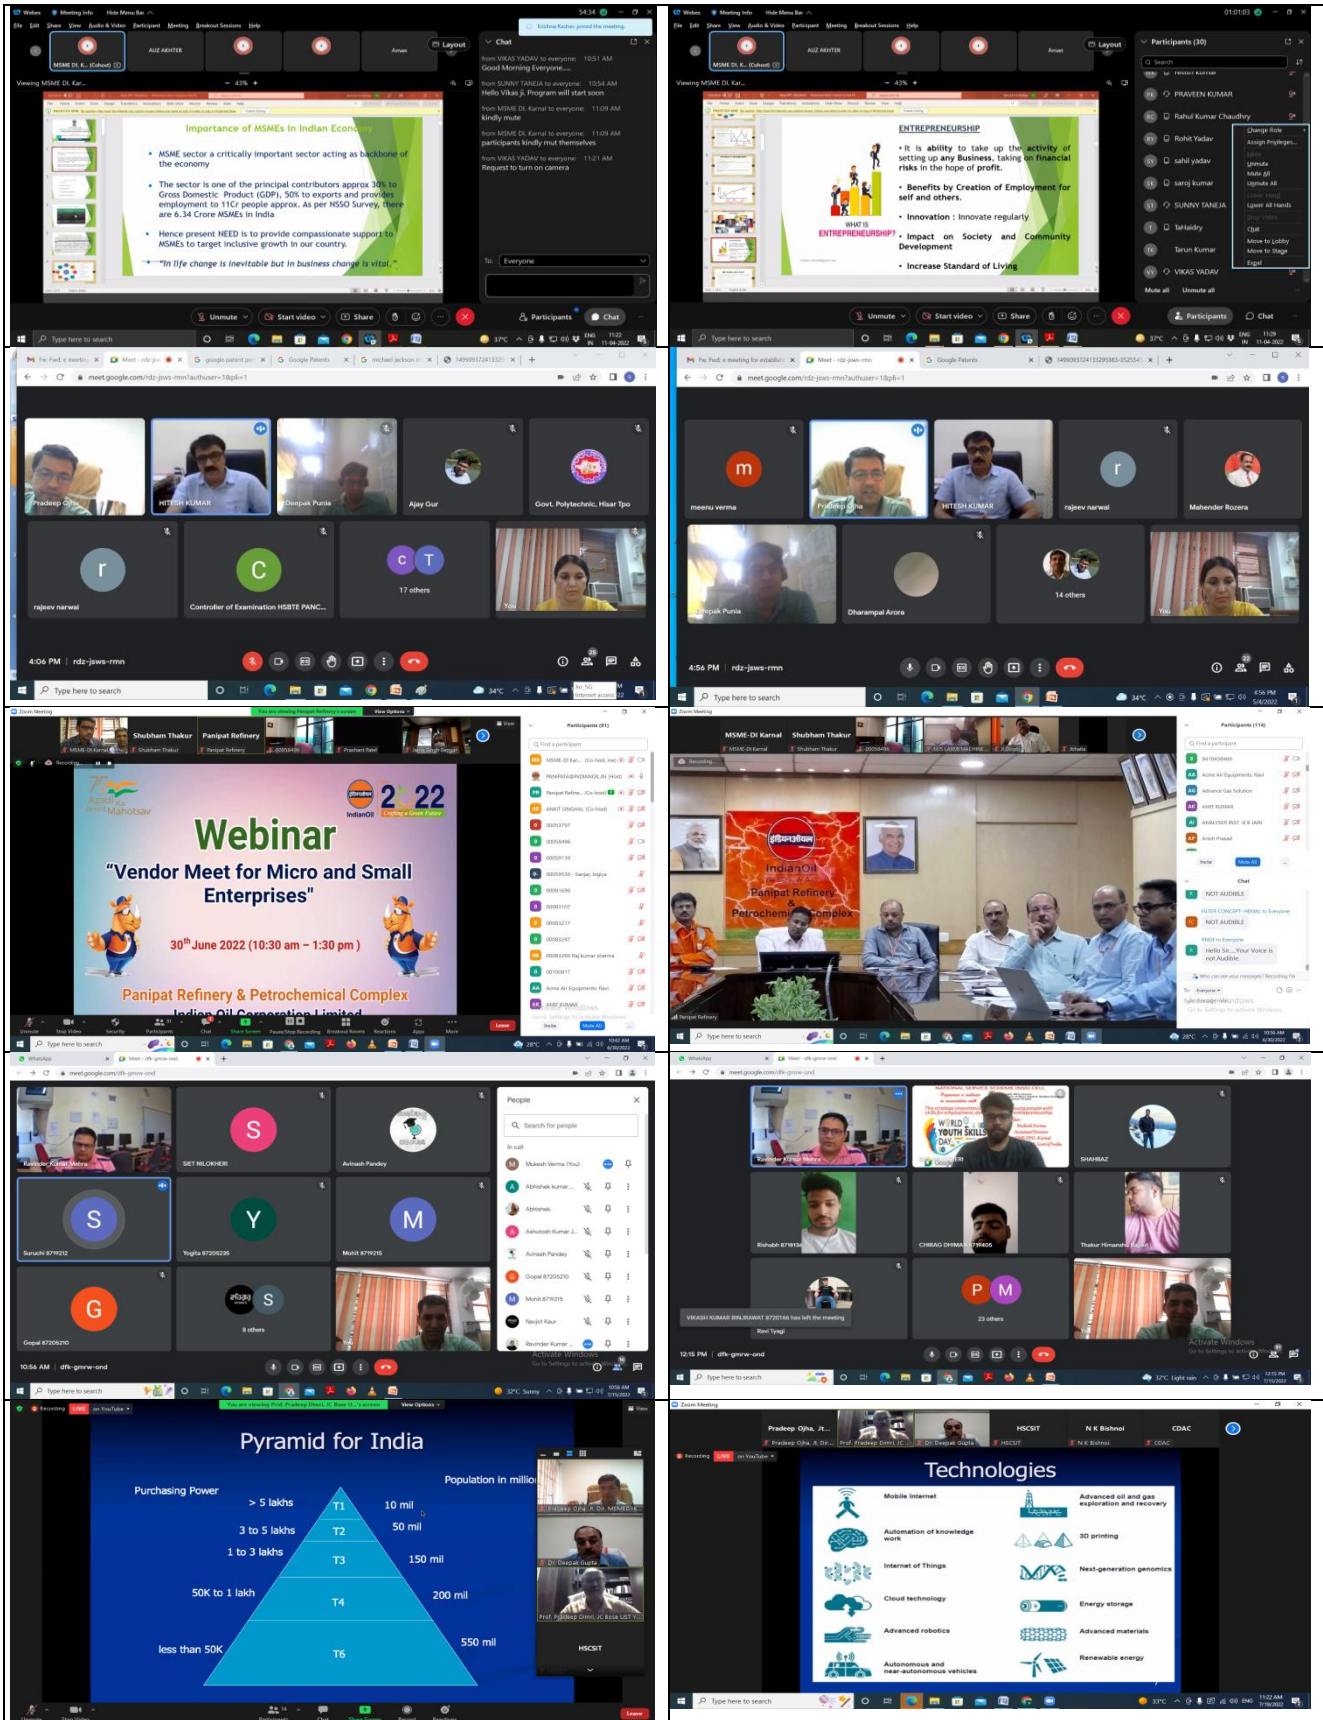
Webex Meeting Info Hide Menu Bar 54:34
File Edit Share View Audio & Video Participant Meeting Breakout Sessions Help
Krishna Kashav joined the meeting.
MSME DI, K... (Cohost) AIJZ AKHTER Aman Layout
Chat
Viewing MSME DI, Kar...

Importance of MSMEs in Indian Economy

• MSME sector a critically important sector acting as backbone of the economy

• The sector is one of the principal contributors approx 30% to Gross Domestic Product (GDP), 50% to exports and provides employment to 11Cr people approx. As per NSSO Survey, there are 6.34 Crore MSMEs in India

• Hence present NEED is to provide compassionate support to MSMEs to target inclusive growth in our country.

"In life change is inevitable but in business change is vital."

from VIKAS YADAV to everyone: 10:51 AM
Good Morning Everyone.....
from SUNNY TANEJA to everyone: 10:54 AM
Hello Vikas ji, Program will start soon
from MSME DI, Karnal to everyone: 11:09 AM
kindly mute
from MSME DI, Karnal to everyone: 11:09 AM
participants kindly mut themselves
from VIKAS YADAV to everyone: 11:21 AM
Request to turn on camera
To: Everyone
Unmute Start video Share Participants Chat
Type here to search 37°C ENG IN 11:22 11-04-2022

Webex Meeting Info Hide Menu Bar 01:01:03
File Edit Share View Audio & Video Participant Meeting Breakout Sessions Help
MSME DI, K... (Cohost) AIJZ AKHTER Aman Layout
Participants (30)
Search
Viewing MSME DI, Kar...

ENTREPRENEURSHIP
• It is ability to take up the activity of setting up any Business, taking on financial risks in the hope of profit.
• Benefits by Creation of Employment for self and others.
• Innovation : Innovate regularly
• Impact on Society and Community Development
• Increase Standard of Living
WHAT IS ENTREPRENEURSHIP?

PRAVEEN KUMAR
Rahul Kumar Chaudhry
Rohit Yadav
sahil yadav
saroj kumar
SUNNY TANEJA
TaHaidry
Tarun Kumar
VIKAS YADAV
Change Role
Assign Privileges...
Unmute
Mute All
Unmute All
Lower All Hands
Chat
Move to Lobby
Move to Stage
Expel
Mute all Unmute all
Unmute Start video Share Participants Chat
Type here to search 37°C ENG IN 11:29 11-04-2022

Fw: FwD: e meeting Meet - rdz-jswx-rmn google patent G Google Patents michael jackson
meet.google.com/rdz-jswx-rmn?authuser=1&pli=1
Pradeep Ojha HITESH KUMAR Deepak Punia Ajay Gur Govt. Polytechnic, Hisar Tpo
rajeev narwal Controller of Examination HSBTE PANC... 17 others You
4:06 PM | rdz-jswx-rmn
Type here to search 34°C

Fw: FwD: e meeting for establishi Meet - rdz-jswx-rmn Google Patents
meet.google.com/rdz-jswx-rmn?authuser=1&pli=1
meenu verma Pradeep Ojha HITESH KUMAR rajeev narwal Mahender Rozera
Deepak Punia Dharampal Arora 14 others You
4:56 PM | rdz-jswx-rmn
Type here to search 34°C 4:56 PM 5/4/2022

Zoom Meeting
You are viewing Panipat Refinery's screen View Options
Shubham Thakur Panipat Refinery
MSME-DI Karnal Shubham Thakur Panipat Refinery Prashant Patel
Recording
Participants (81)

Azadi Ka Amrit Mahotsav
IndianOil 2022 Crafting a Green Future
Webinar
"Vendor Meet for Micro and Small Enterprises"
30th June 2022 (10:30 am – 1:30 pm )
Panipat Refinery & Petrochemical Complex
Indian Oil Corporation Limited

MSME-DI Kar... (Co-host, me)
PANIPAT@INDIANOIL.IN (Host)
Panipat Refine... (Co-host)
ANKIT SINGHAL (Co-host)
Acme Air Equipments Ravi
Invite Mute All
Unmute Stop Video Security Participants Chat Share Screen Pause/Stop Recording Breakout Rooms Reactions Apps More Leave
Type here to search 28°C 10:42 AM 6/30/2022

Zoom Meeting
MSME-DI Karnal Shubham Thakur
Recording
Participants (114)
Find a participant
Acme Air Equipments Ravi
Advanced Gas Solution
AMIT KUMAR
ANALYSER INST -K B JAIN
Anish Prasad
Invite Mute All
Chat
NOT AUDIBLE
NOT AUDIBLE
Hello Sir....Your Voice is not Audible.
To: Everyone
Type message here...
Activate Windows Go to Settings to activate Windows.
Panipat Refinery
IndianOil
Panipat Refinery & Petrochemical Complex
Type here to search 28°C 10:56 AM 6/30/2022

WhatsApp Meet - dfk-gmrw-ond
meet.google.com/dfk-gmrw-ond
Ravinder Kumar Mehra SIET NILOKHERI Avinash Pandey
Suruchi 8719212 Yogita 87205235 Mohit 8719215
Gopal 87205210 9 others You
People
Search for people
In call
Mukesh Verma (You)
Abhishek kumar ...
Abhishek
Aahutosh Kumar J...
Avinash Pandey
Gopal 87205210
Mohit 8719215
Navjot Kaur
Ravinder Kumar ...
Activate Windows Go to Settings to activate Windows.
10:56 AM | dfk-gmrw-ond
Type here to search 32°C Sunny 10:56 AM 7/15/2022

WhatsApp Meet - dfk-gmrw-ond
meet.google.com/dfk-gmrw-ond
Ravinder Kumar Mehra
NATIONAL SERVICE SCHEME (NSS) CELL
WORLD YOUTH SKILLS DAY
SHAHBAZ
Rishabh 8719134 CHIRAG DHIMAN 8719405 Thakur Himanshu Rajput
VIKASH KUMAR BINJRAWAT 8720166 has left the meeting
Ravi Tyagi 23 others
Activate Windows Go to Settings to activate Windows.
12:15 PM | dfk-gmrw-ond
Type here to search 32°C Light rain 12:15 PM 7/15/2022

Recording LIVE on YouTube
You are viewing Prof. Pradeep Dmri, JC Bose U...'s screen View Options
Pyramid for India
Purchasing Power
Population in million
> 5 lakhs T1 10 mil
3 to 5 lakhs T2 50 mil
1 to 3 lakhs T3 150 mil
50K to 1 lakh T4 200 mil
less than 50K T6 550 mil
Pradeep Ojha, Jt. Dir. MSMEDI K...
Dr. Deepak Gupta
Prof. Pradeep Dmri, JC Bose UST Y...
HSCSIT
Unmute Stop Video Participants Chat Share Screen Record Reactions Leave

Zoom Meeting
Pradeep Ojha, Jt... HSCSIT N K Bishnoi CDAC
Pradeep Ojha, Jt. Dir... Prof. Pradeep Dmri, JC ... Dr. Deepak Gupta HSCSIT N K Bishnoi CDAC
Recording LIVE on YouTube
Technologies
Mobile internet
Automation of knowledge work
Internet of Things
Cloud technology
Advanced robotics
Autonomous and near-autonomous vehicles
Advanced oil and gas exploration and recovery
3D printing
Next-generation genomics
Energy storage
Advanced materials
Renewable energy
Type here to search 33°C ENG 11:22 AM 7/19/2022